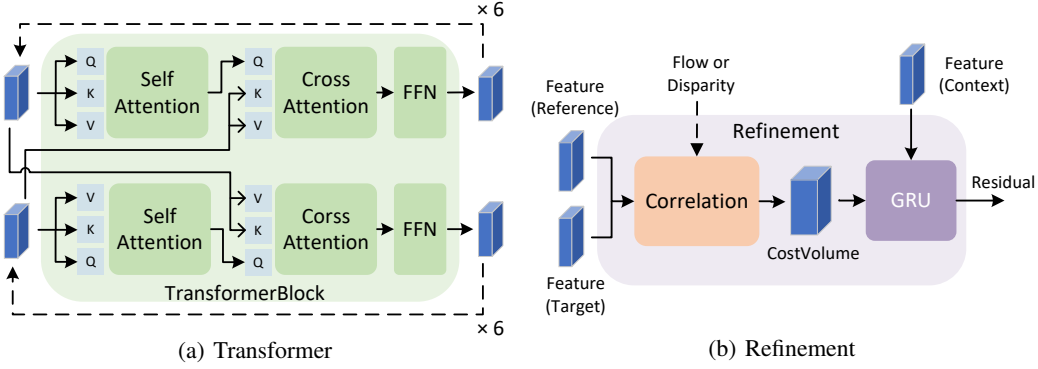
× 6
Q
K
V
Self Attention
Q
K
V
Cross Attention
FFN
V
K
Q
Self Attention
V
K
Q
Corss Attention
FFN
TransformerBlock
× 6
(a) Transformer

Flow or Disparity
Feature (Reference)
Feature (Context)
Refinement
Correlation
GRU
Residual
CostVolume
Feature (Target)
(b) Refinement